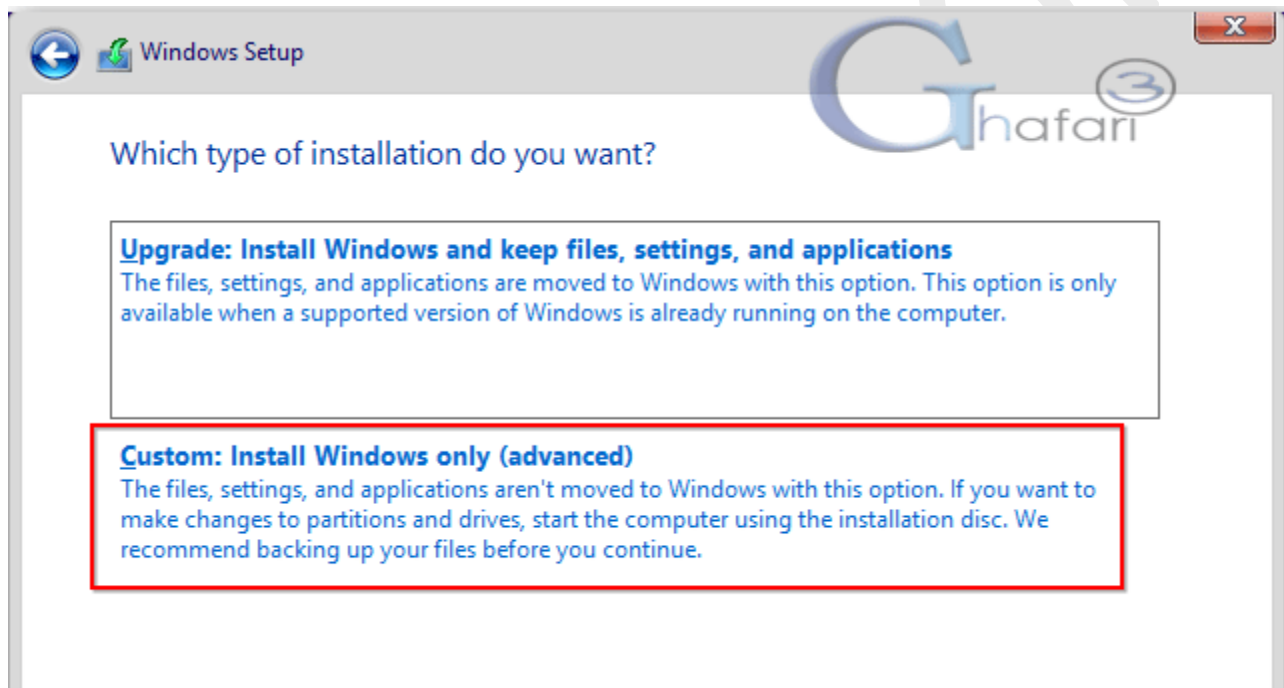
Windows Setup

Ghafari 3

Which type of installation do you want?

Upgrade: Install Windows and keep files, settings, and applications
The files, settings, and applications are moved to Windows with this option. This option is only available when a supported version of Windows is already running on the computer.

Custom: Install Windows only (advanced)
The files, settings, and applications aren't moved to Windows with this option. If you want to make changes to partitions and drives, start the computer using the installation disc. We recommend backing up your files before you continue.